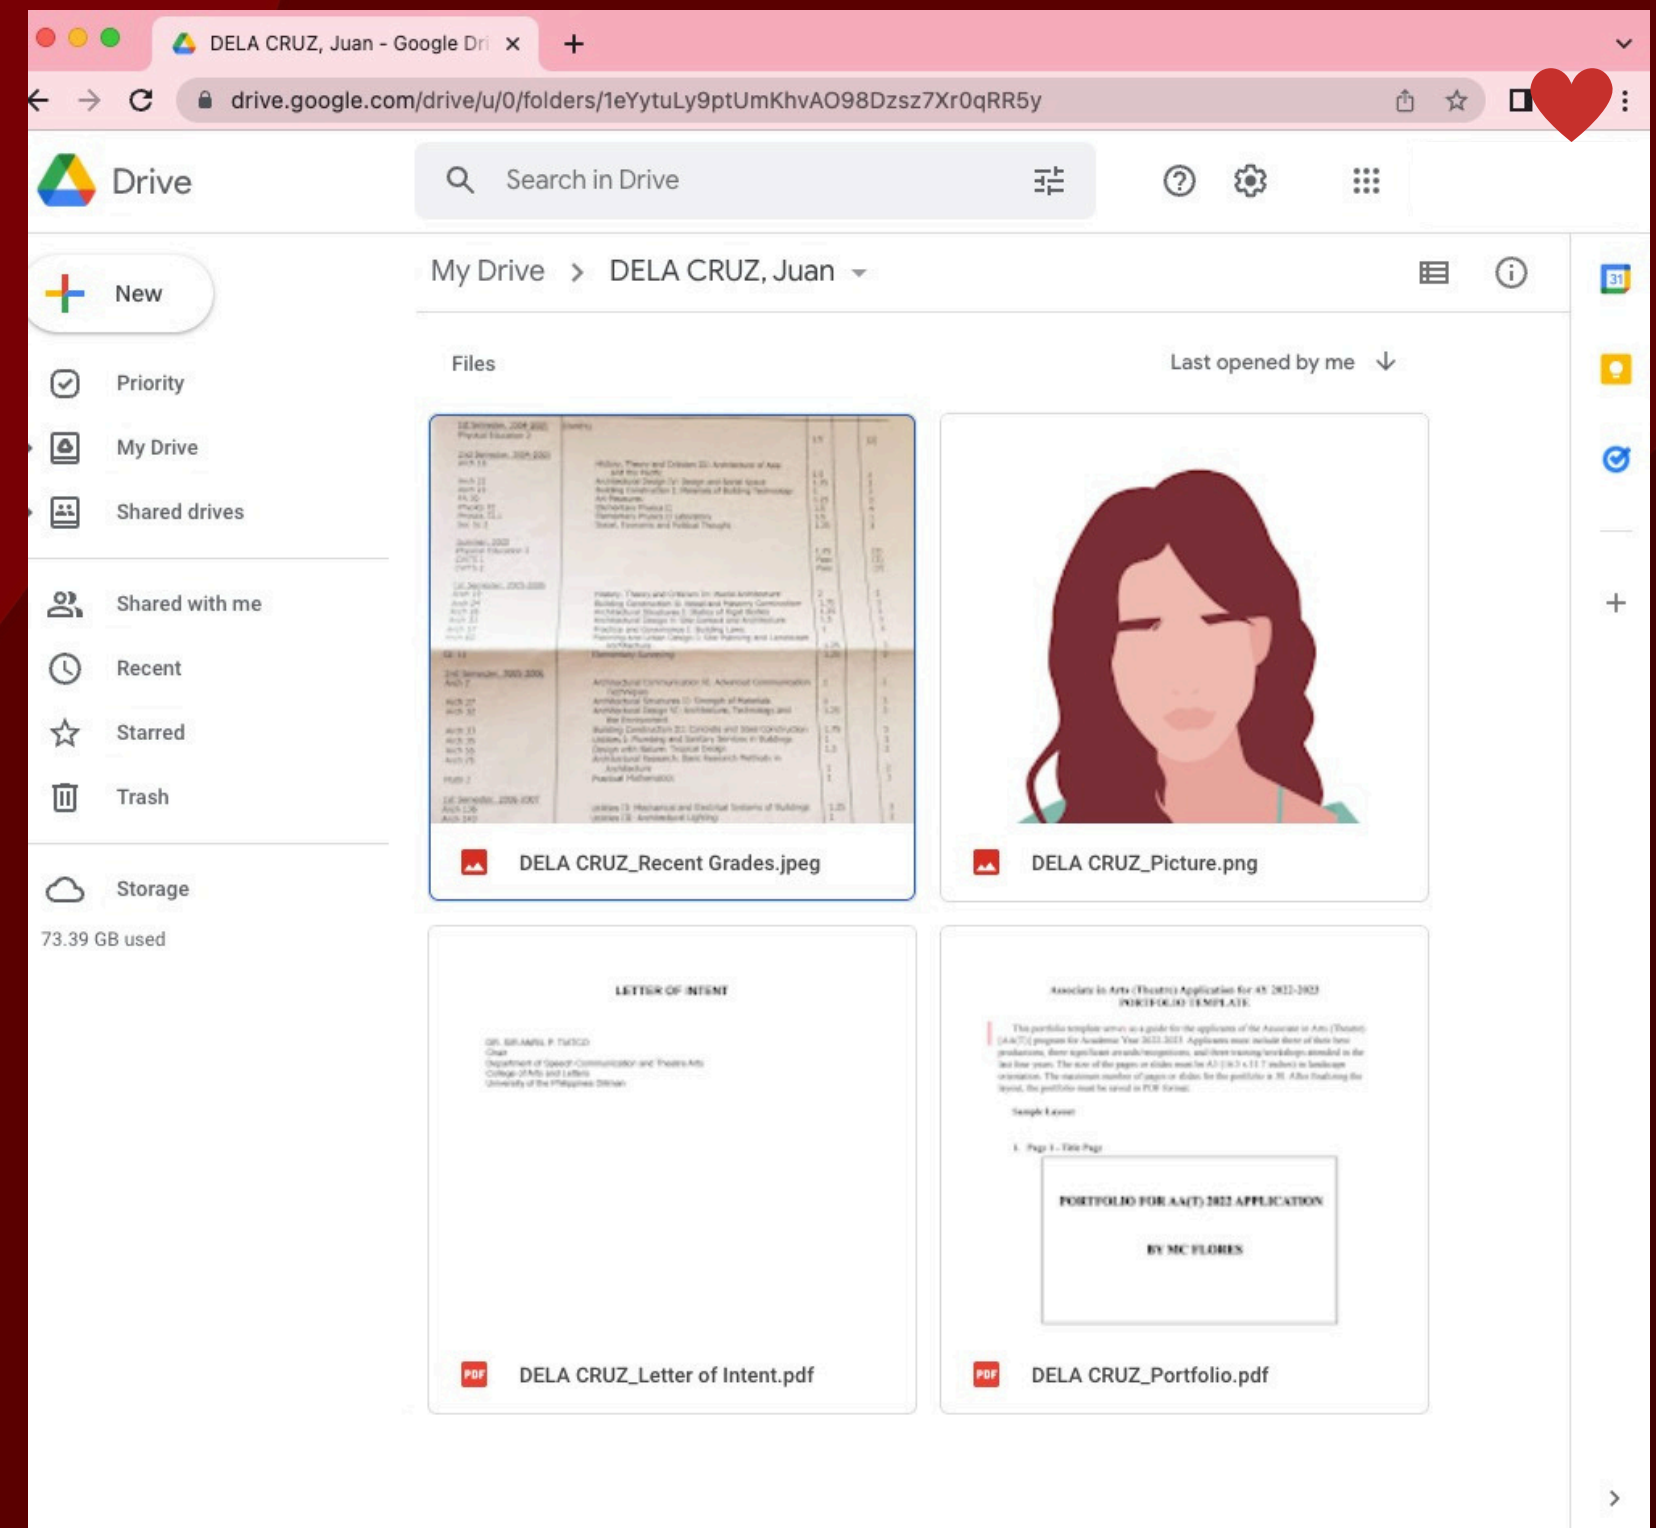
DELA CRUZ, Juan - Google Dri ×

drive.google.com/drive/u/0/folders/1eYytuLy9ptUmKhvAO98Dzsz7Xr0qRR5y

Drive

Search in Drive

New

Priority

My Drive

Shared drives

Shared with me

Recent

Starred

Trash

Storage

73.39 GB used

My Drive > DELA CRUZ, Juan

Files

Last opened by me

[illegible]

DELA CRUZ_Recent Grades.jpeg

DELA CRUZ_Picture.png

LETTER OF INTENT

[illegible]

DELA CRUZ_Letter of Intent.pdf

Associate in Arts (Theatre) Application for AY 2022-2023 PORTFOLIO TEMPLATE

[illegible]

Sample Layout

1. Page 1 - Title Page

PORTFOLIO FOR AA(T) 2022 APPLICATION

BY MC FLORES

DELA CRUZ_Portfolio.pdf